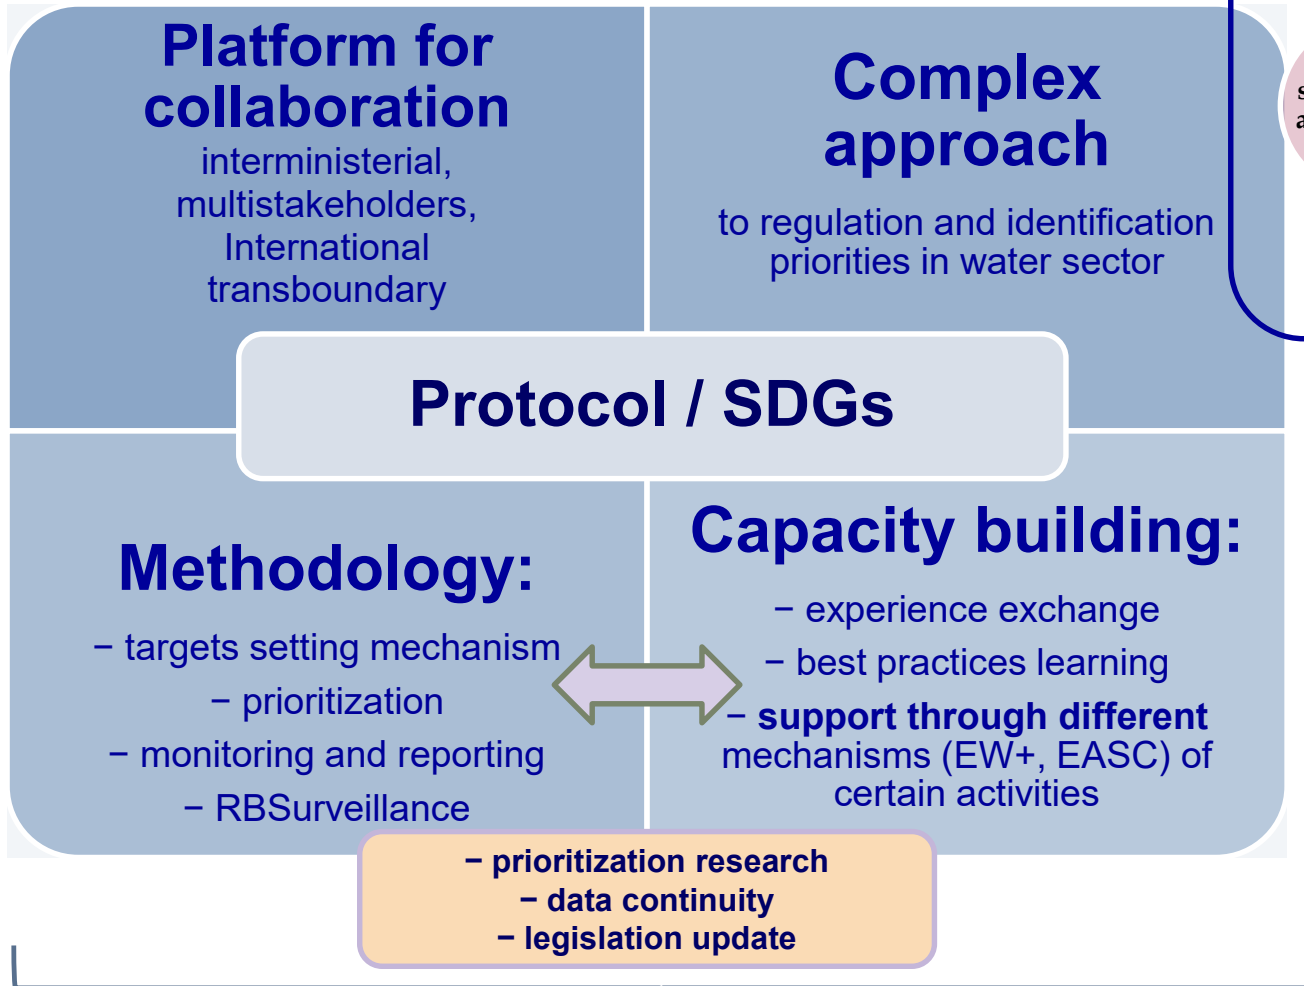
Platform for collaboration
interministerial, multistakeholders, International transboundary

Complex approach
to regulation and identification priorities in water sector

Protocol / SDGs

Methodology:
− targets setting mechanism
− prioritization
− monitoring and reporting
− RBSurveillance

Capacity building:
− experience exchange
− best practices learning
− support through different mechanisms (EW+, EASC) of certain activities

− prioritization research
− data continuity
− legislation update

s
a